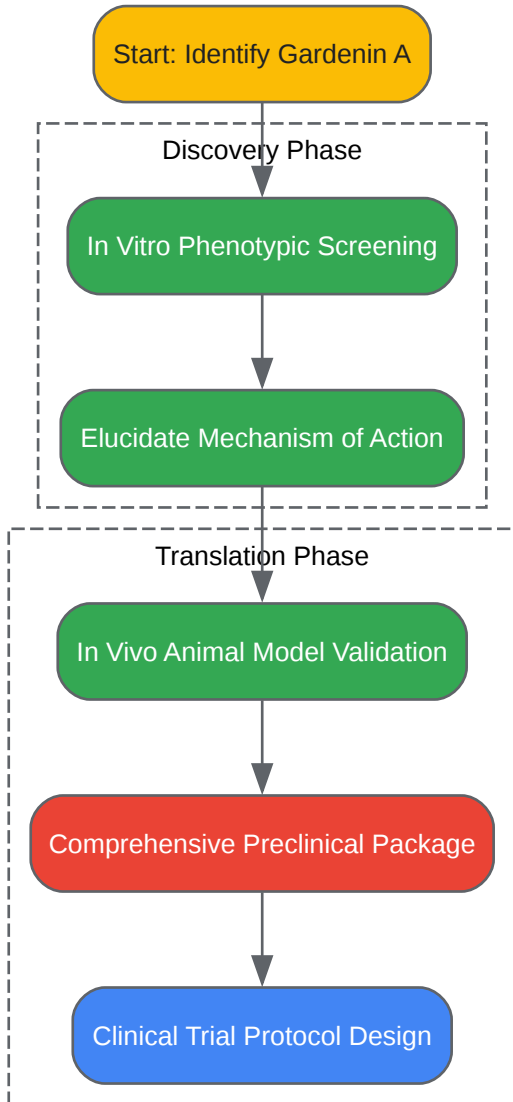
Start: Identify Gardenin A

Discovery Phase

In Vitro Phenotypic Screening

Elucidate Mechanism of Action

Translation Phase

In Vivo Animal Model Validation

Comprehensive Preclinical Package

Clinical Trial Protocol Design